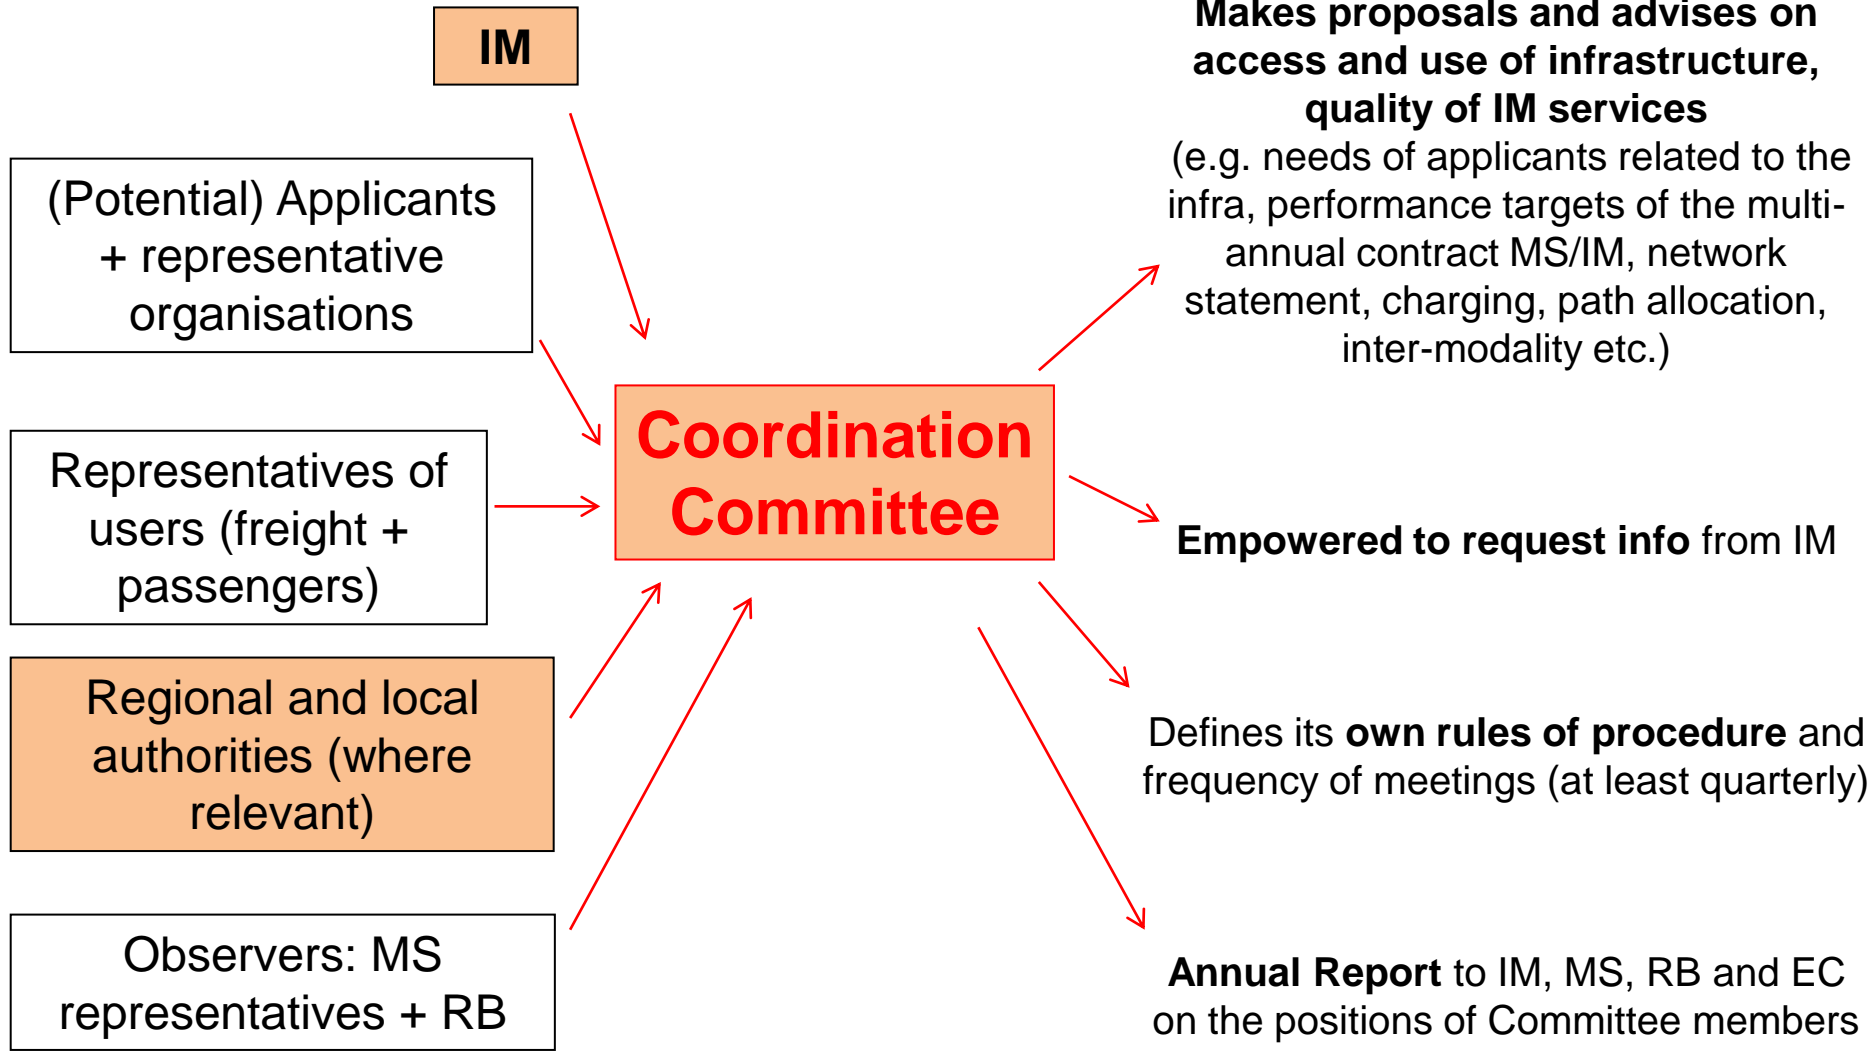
IM

(Potential) Applicants + representative organisations

Representatives of users (freight + passengers)

Regional and local authorities (where relevant)

Observers: MS representatives + RB

Coordination Committee

Makes proposals and advises on access and use of infrastructure, quality of IM services (e.g. needs of applicants related to the infra, performance targets of the multi-annual contract MS/IM, network statement, charging, path allocation, inter-modality etc.)

Empowered to request info from IM

Defines its own rules of procedure and frequency of meetings (at least quarterly)

Annual Report to IM, MS, RB and EC on the positions of Committee members